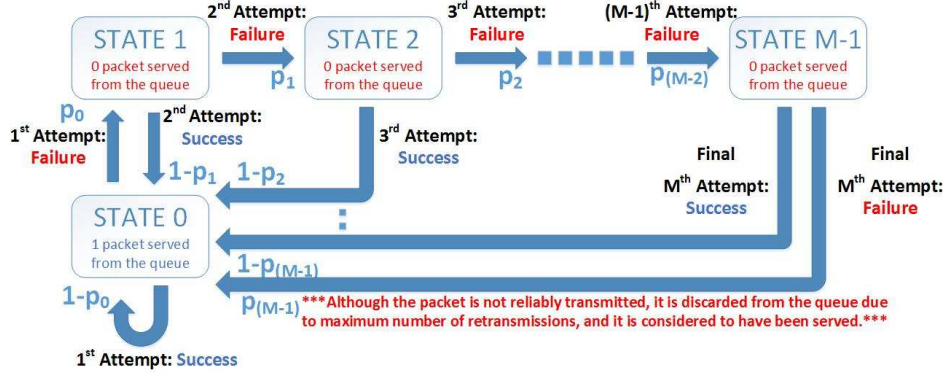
STATE 1
0 packet served from the queue

$2^{nd}$ Attempt: Failure

$p_1$

STATE 2
0 packet served from the queue

$3^{rd}$ Attempt: Failure

$p_2$

$(M-1)^{th}$ Attempt: Failure

$p_{(M-2)}$

STATE M-1
0 packet served from the queue

$p_0$

$1^{st}$ Attempt: Failure

$2^{nd}$ Attempt: Success

$1-p_1$

$3^{rd}$ Attempt: Success

$1-p_2$

Final $M^{th}$ Attempt: Success

Final $M^{th}$ Attempt: Failure

STATE 0
1 packet served from the queue

$1-p_{(M-1)}$

$p_{(M-1)}$ ***Although the packet is not reliably transmitted, it is discarded from the queue due to maximum number of retransmissions, and it is considered to have been served.***

$1-p_0$

$1^{st}$ Attempt: Success